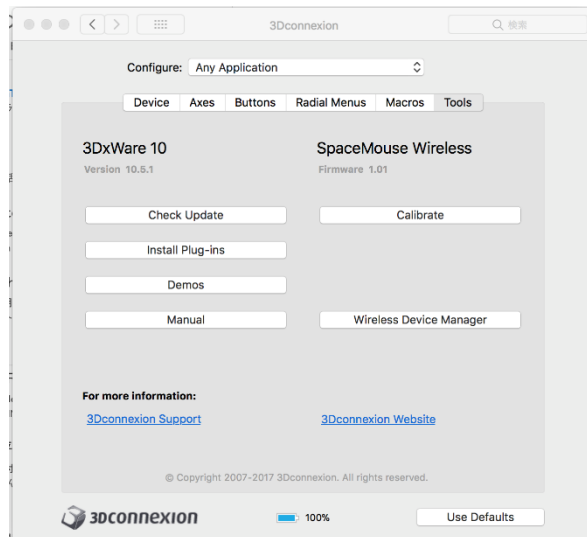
3Dconnexion

检索

Configure: Any Application

| Device | Axes | Buttons | Radial Menus | Macros | Tools |
|---|---|---|---|---|---|

3DxWare 10
Version 10.5.1

SpaceMouse Wireless
Firmware 1.01

Check Update

Calibrate

Install Plug-ins

Demos

Manual

Wireless Device Manager

For more information:

3Dconnexion Support

3Dconnexion Website

© Copyright 2007-2017 3Dconnexion. All rights reserved.

3DCONNEXION

100%

Use Defaults